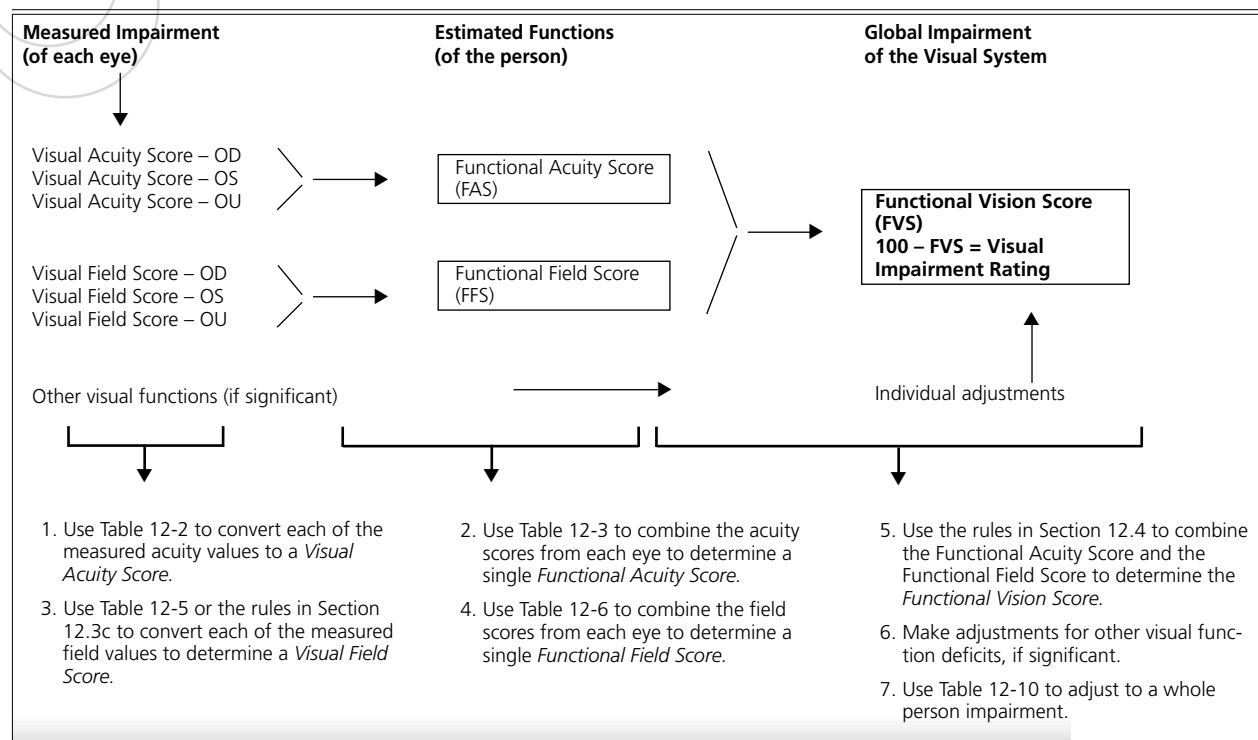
Measured Impairment (of each eye)

Estimated Functions (of the person)

Global Impairment of the Visual System

Visual Acuity Score – OD
Visual Acuity Score – OS
Visual Acuity Score – OU

Functional Acuity Score (FAS)

Functional Vision Score (FVS)
100 – FVS = Visual Impairment Rating

Visual Field Score – OD
Visual Field Score – OS
Visual Field Score – OU

Functional Field Score (FFS)

Other visual functions (if significant)

Individual adjustments

1. Use Table 12-2 to convert each of the measured acuity values to a *Visual Acuity Score.*

3. Use Table 12-5 or the rules in Section 12.3c to convert each of the measured field values to determine a *Visual Field Score.*

2. Use Table 12-3 to combine the acuity scores from each eye to determine a single *Functional Acuity Score.*

4. Use Table 12-6 to combine the field scores from each eye to determine a single *Functional Field Score.*

5. Use the rules in Section 12.4 to combine the Functional Acuity Score and the Functional Field Score to determine the *Functional Vision Score.*

6. Make adjustments for other visual function deficits, if significant.

7. Use Table 12-10 to adjust to a whole person impairment.